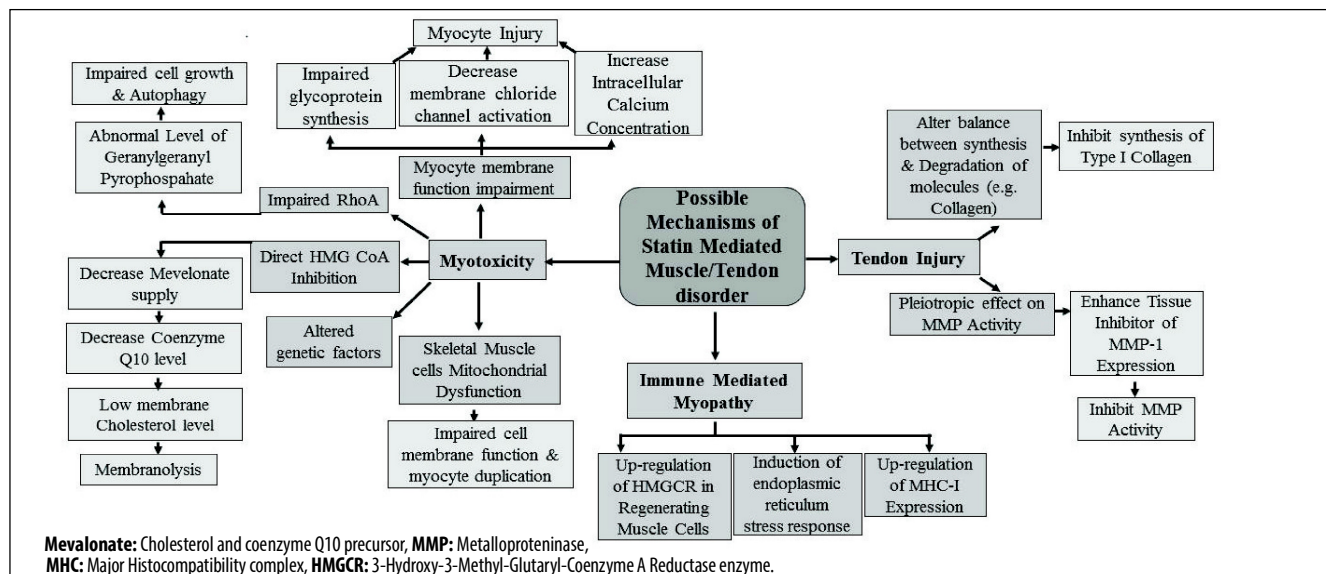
Myocyte Injury

Impaired glycoprotein synthesis

Decrease membrane chloride channel activation

Increase Intracellular Calcium Concentration

Impaired cell growth & Autophagy

Abnormal Level of Geranylgeranyl Pyrophospahate

Myocyte membrane function impairment

Impaired RhoA

Possible Mechanisms of Statin Mediated Muscle/Tendon disorder

Alter balance between synthesis & Degradation of molecules (e.g. Collagen)

Inhibit synthesis of Type I Collagen

Direct HMG CoA Inhibition

Myotoxicity

Tendon Injury

Decrease Mevelonate supply

Decrease Coenzyme Q10 level

Low membrane Cholesterol level

Membranolysis

Altered genetic factors

Skeletal Muscle cells Mitochondrial Dysfunction

Impaired cell membrane function & myocyte duplication

Pleiotropic effect on MMP Activity

Enhance Tissue Inhibitor of MMP-1 Expression

Inhibit MMP Activity

Immune Mediated Myopathy

Up-regulation of HMGCR in Regenerating Muscle Cells

Induction of endoplasmic reticulum stress response

Up-regulation of MHC-I Expression

**Mevalonate:** Cholesterol and coenzyme Q10 precursor, **MMP:** Metalloproteninase, **MHC:** Major Histocompatibility complex, **HMGCR:** 3-Hydroxy-3-Methyl-Glutaryl-Coenzyme A Reductase enzyme.